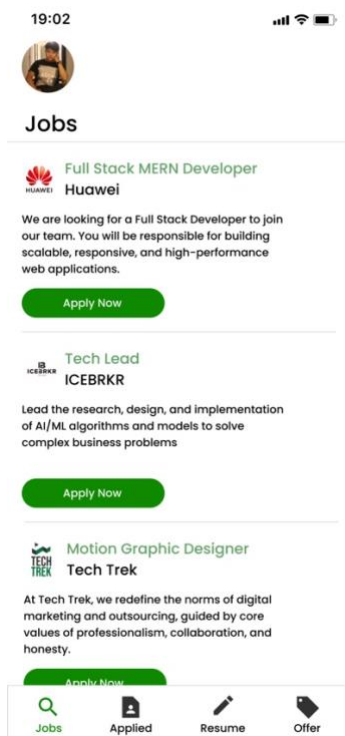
19:02

Jobs

HUAWEI
Full Stack MERN Developer
Huawei

We are looking for a Full Stack Developer to join our team. You will be responsible for building scalable, responsive, and high-performance web applications.

Apply Now

ICEBRKR
Tech Lead
ICEBRKR

Lead the research, design, and implementation of AI/ML algorithms and models to solve complex business problems

Apply Now

TECH TREK
Motion Graphic Designer
Tech Trek

At Tech Trek, we redefine the norms of digital marketing and outsourcing, guided by core values of professionalism, collaboration, and honesty.

Apply Now

Jobs Applied Resume Offer